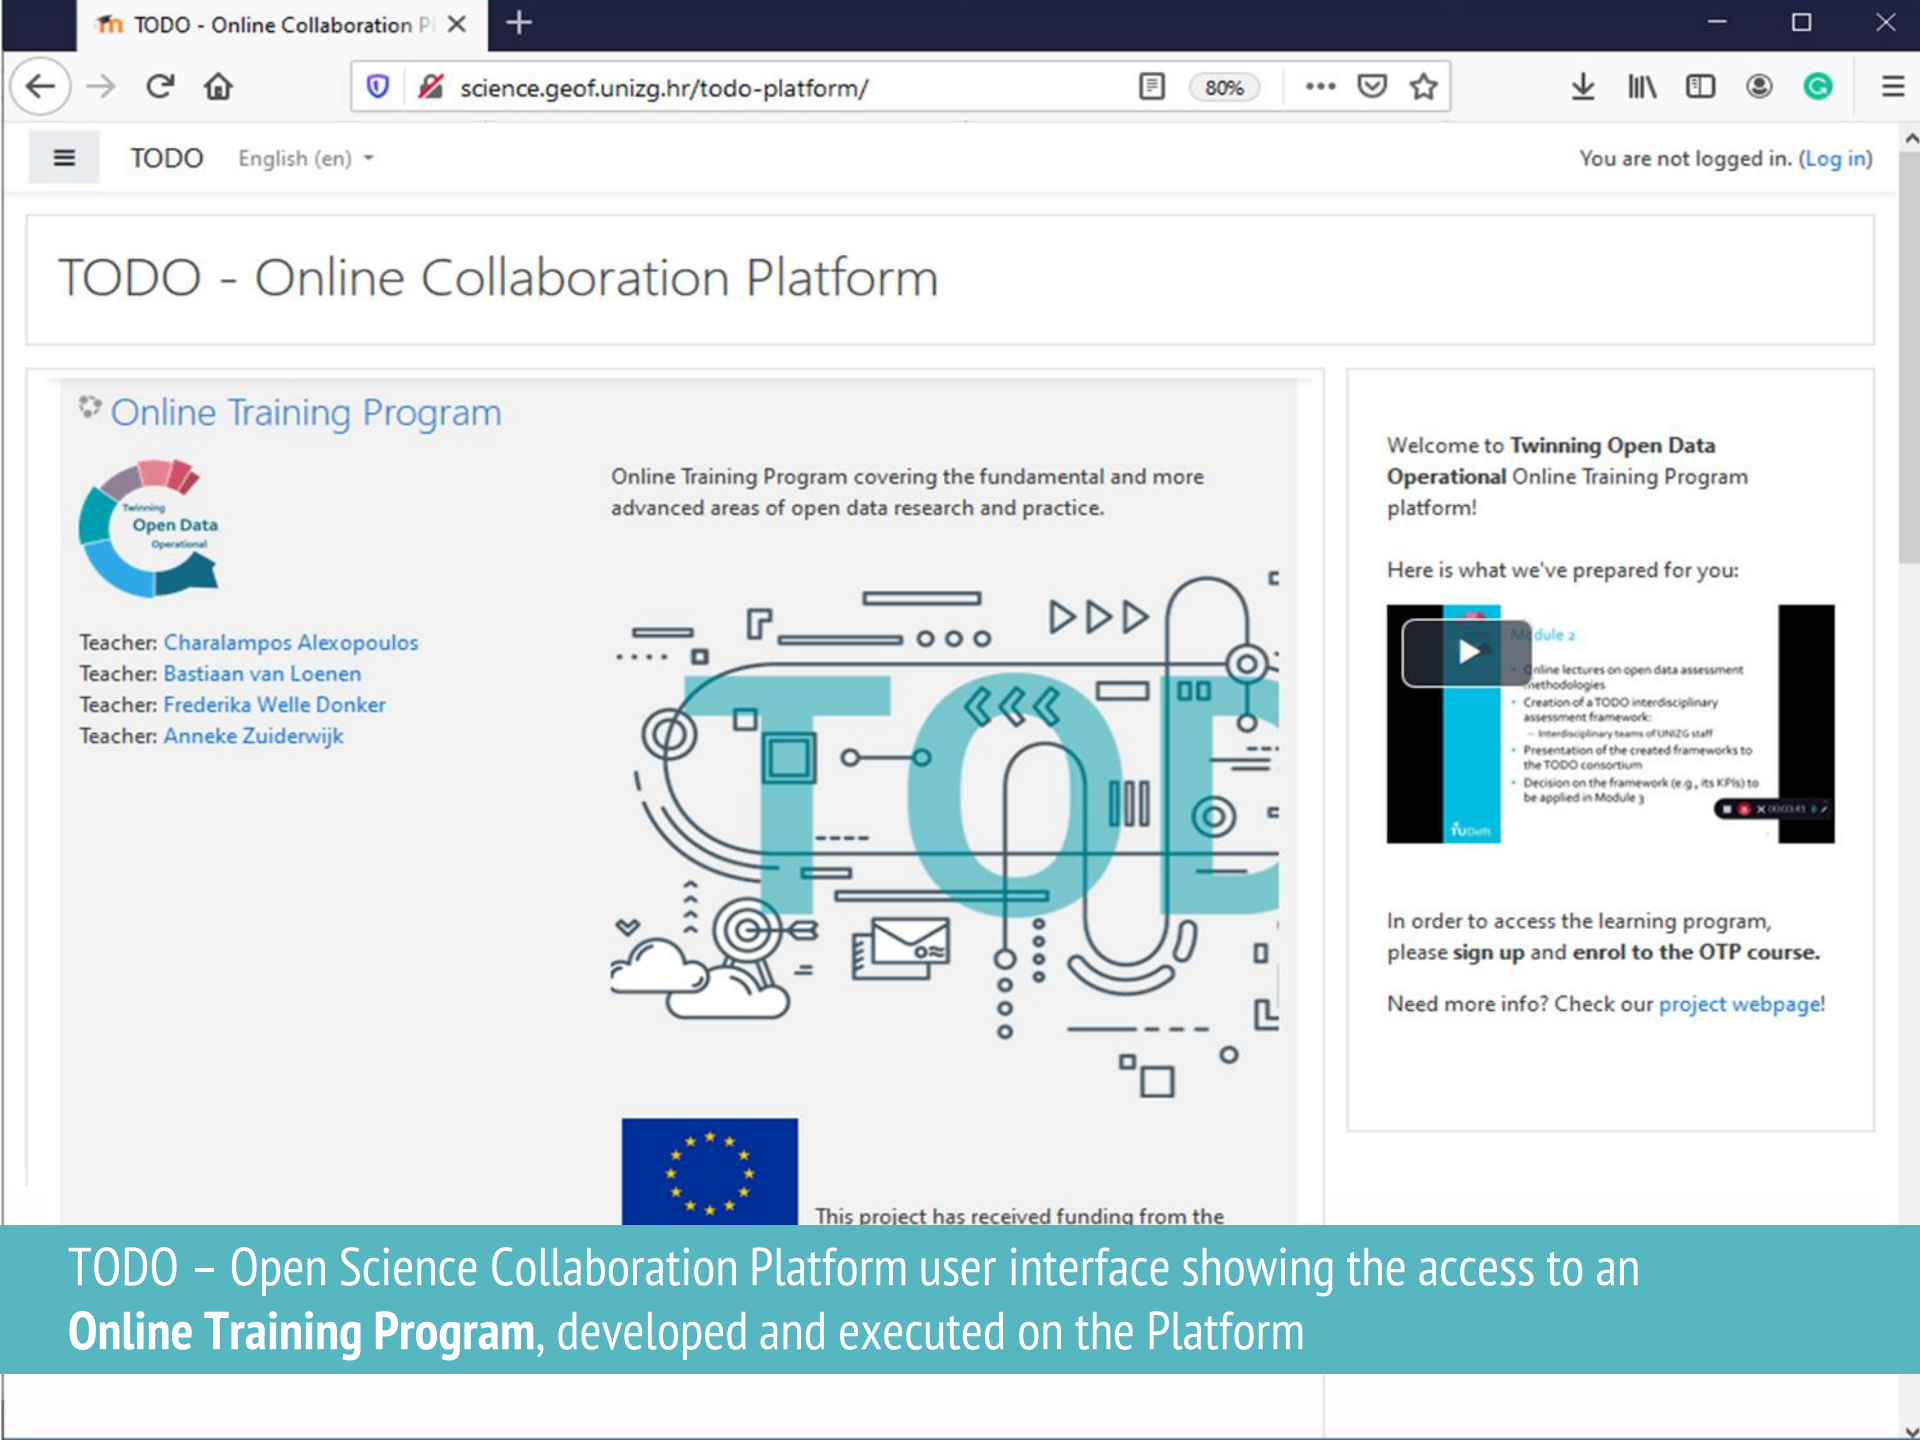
TODO - Online Collaboration P

science.geof.unizg.hr/todo-platform/

80%

TODO English (en)

You are not logged in. (Log in)

TODO - Online Collaboration Platform

Online Training Program

Twinning Open Data Operational

Teacher: Charalampos Alexopoulos
Teacher: Bastiaan van Loenen
Teacher: Frederika Welle Donker
Teacher: Anneke Zuiderwijk

Online Training Program covering the fundamental and more advanced areas of open data research and practice.

TOD

This project has received funding from the

Welcome to **Twinning Open Data Operational** Online Training Program platform!

Here is what we've prepared for you:

Module 2
Online lectures on open data assessment methodologies
Creation of a TODO interdisciplinary assessment framework:
– Interdisciplinary teams of UNIZG staff
Presentation of the created frameworks to the TODO consortium
Decision on the framework (e.g., its KPIs) to be applied in Module 3

TUDelft

In order to access the learning program, please **sign up** and **enrol to the OTP course.**

Need more info? Check our project webpage!

TODO – Open Science Collaboration Platform user interface showing the access to an **Online Training Program**, developed and executed on the Platform